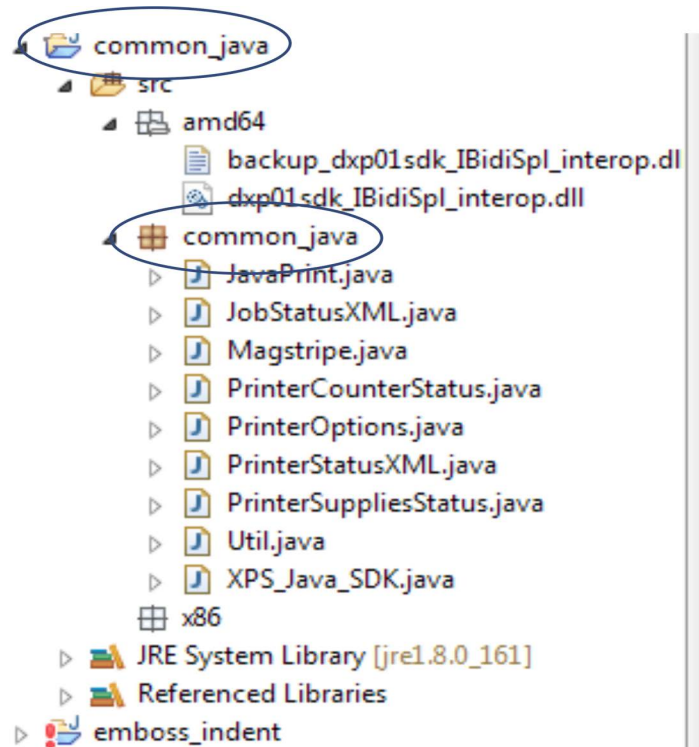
common_java
src
amd64
backup_dxp01sdk_IBidiSpl_interop.dl
dxp01sdk_IBidiSpl_interop.dll
common_java
JavaPrint.java
JobStatusXML.java
Magstripe.java
PrinterCounterStatus.java
PrinterOptions.java
PrinterStatusXML.java
PrinterSuppliesStatus.java
Util.java
XPS_Java_SDK.java
x86
JRE System Library [jre1.8.0_161]
Referenced Libraries
emboss_indent